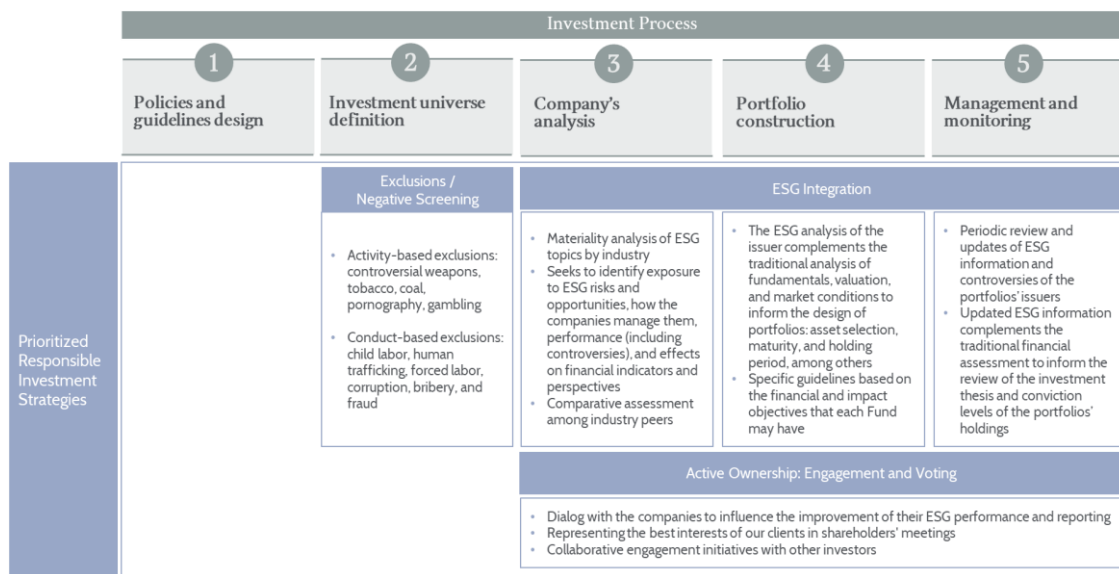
Investment Process

1
Policies and guidelines design

2
Investment universe definition

3
Company's analysis

4
Portfolio construction

5
Management and monitoring

Prioritized Responsible Investment Strategies

Exclusions / Negative Screening

- Activity-based exclusions: controversial weapons, tobacco, coal, pornography, gambling
- Conduct-based exclusions: child labor, human trafficking, forced labor, corruption, bribery, and fraud

ESG Integration

- Materiality analysis of ESG topics by industry
- Seeks to identify exposure to ESG risks and opportunities, how the companies manage them, performance (including controversies), and effects on financial indicators and perspectives
- Comparative assessment among industry peers

- The ESG analysis of the issuer complements the traditional analysis of fundamentals, valuation, and market conditions to inform the design of portfolios: asset selection, maturity, and holding period, among others
- Specific guidelines based on the financial and impact objectives that each Fund may have

- Periodic review and updates of ESG information and controversies of the portfolios' issuers
- Updated ESG information complements the traditional financial assessment to inform the review of the investment thesis and conviction levels of the portfolios' holdings

Active Ownership: Engagement and Voting

- Dialog with the companies to influence the improvement of their ESG performance and reporting
- Representing the best interests of our clients in shareholders' meetings
- Collaborative engagement initiatives with other investors